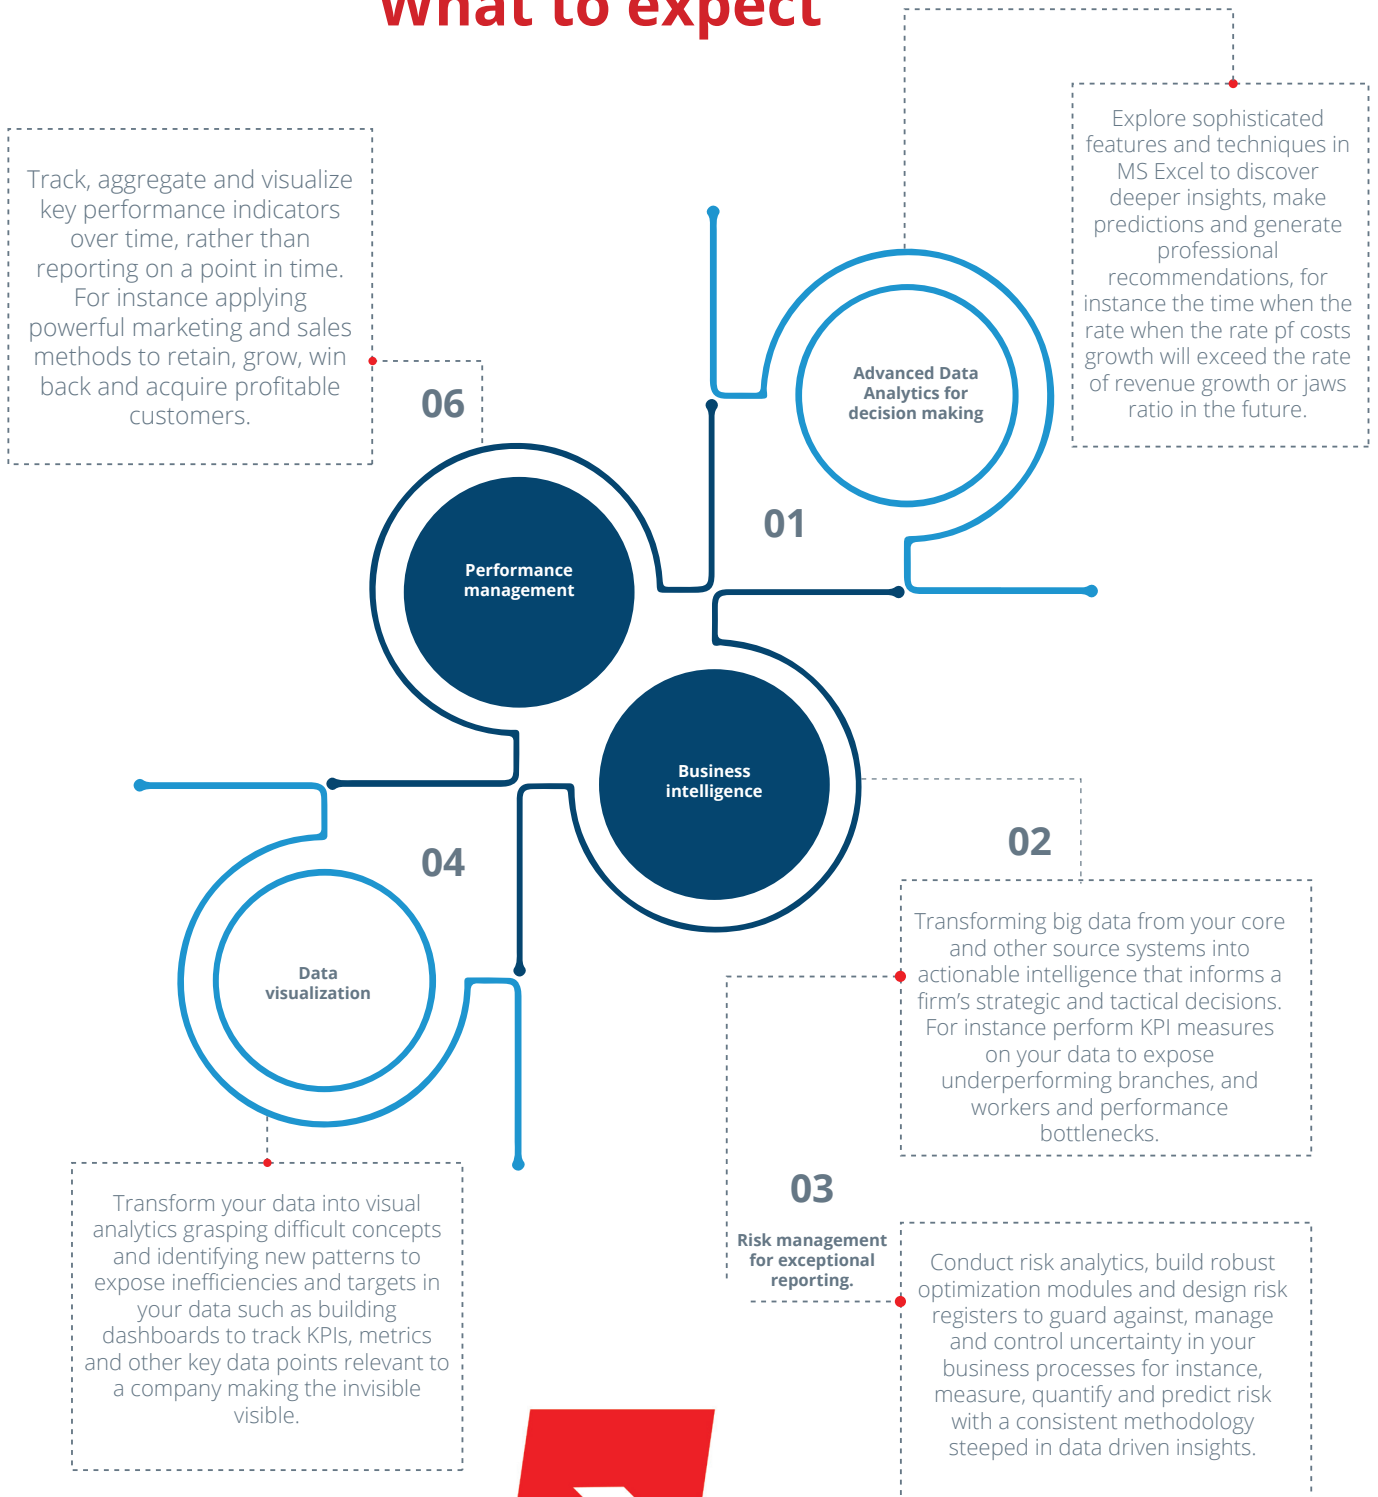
What to expect

Track, aggregate and visualize key performance indicators over time, rather than reporting on a point in time. For instance applying powerful marketing and sales methods to retain, grow, win back and acquire profitable customers.

06

Performance management

Explore sophisticated features and techniques in MS Excel to discover deeper insights, make predictions and generate professional recommendations, for instance the time when the rate when the rate pf costs growth will exceed the rate of revenue growth or jaws ratio in the future.

Advanced Data Analytics for decision making

01

Business intelligence

02

Transforming big data from your core and other source systems into actionable intelligence that informs a firm's strategic and tactical decisions. For instance perform KPI measures on your data to expose underperforming branches, and workers and performance bottlenecks.

04

Data visualization

Transform your data into visual analytics grasping difficult concepts and identifying new patterns to expose inefficiencies and targets in your data such as building dashboards to track KPIs, metrics and other key data points relevant to a company making the invisible visible.

03

Risk management for exceptional reporting.

Conduct risk analytics, build robust optimization modules and design risk registers to guard against, manage and control uncertainty in your business processes for instance, measure, quantify and predict risk with a consistent methodology steeped in data driven insights.